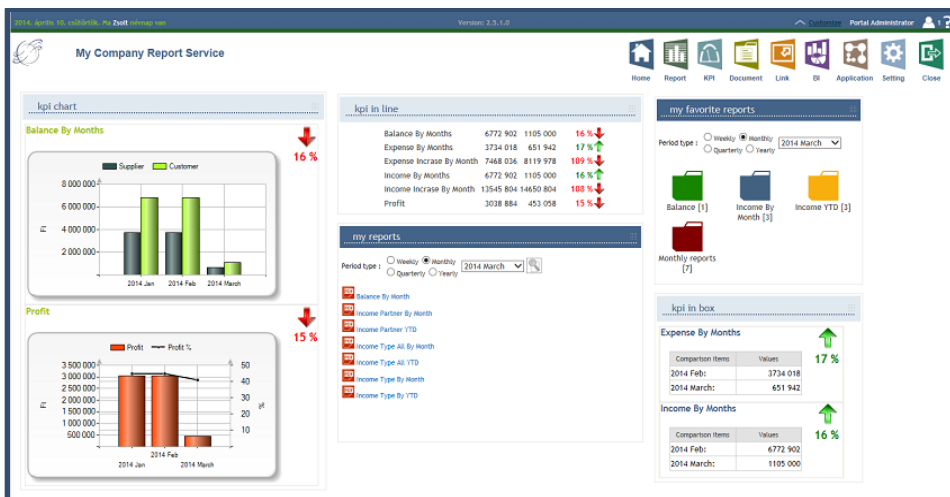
2014. április 10. csütörtök. Ma Zsolt névnap van
Version: 2.5.1.0
Customize Portal Administrator

My Company Report Service

Home Report KPI Document Link BI Application Setting Close

kpi chart
Balance By Months
16 %
Supplier Customer
8 000 000
6 000 000
4 000 000
2 000 000
Ft
2014 Jan 2014 Feb 2014 March

Profit
15 %
Profit Profit %
3 500 000
3 000 000
2 500 000
2 000 000
1 500 000
1 000 000
500 000
Ft
50
40
30
20
10
%
2014 Jan 2014 Feb 2014 March

kpi in line
| | | | |
|---|---|---|---|
| Balance By Months | 6772 902 | 1105 000 | 16 % |
| Expense By Months | 3734 018 | 651 942 | 17 % |
| Expense Incrase By Month | 7468 036 | 8119 978 | 109 % |
| Income By Months | 6772 902 | 1105 000 | 16 % |
| Income Incrase By Month | 13545 804 | 14650 804 | 108 % |
| Profit | 3038 884 | 453 058 | 15 % |

my reports
Period type : Weekly Monthly Quarterly Yearly 2014 March
Balance By Month
Income Partner By Month
Income Partner YTD
Income Type All By Month
Income Type All YTD
Income Type By Month
Income Type By YTD

my favorite reports
Period type : Weekly Monthly Quarterly Yearly 2014 March
Balance [1]
Income By Month [3]
Income YTD [3]
Monthly reports [7]

kpi in box
Expense By Months
17 %
| Comparison Items | Values |
|---|---|
| 2014 Feb: | 3734 018 |
| 2014 March: | 651 942 |

Income By Months
16 %
| Comparison Items | Values |
|---|---|
| 2014 Feb: | 6772 902 |
| 2014 March: | 1105 000 |